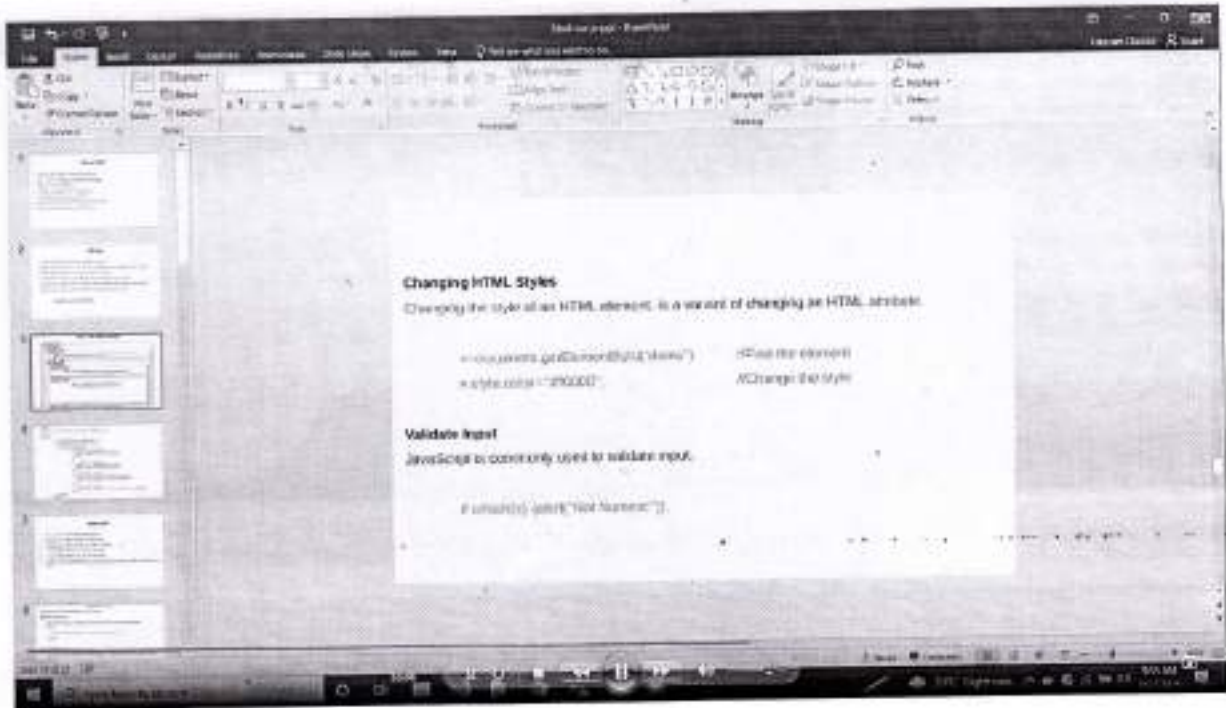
Changing HTML Styles

Changing the style of an HTML element, is a variant of changing an HTML attribute.

x = document.getElementById("demo")    //Find the element

x.style.color = "#ff0000";    //Change the style

Validate Input

JavaScript is commonly used to validate input.

if isNaN(x) {alert("Not Numeric")};